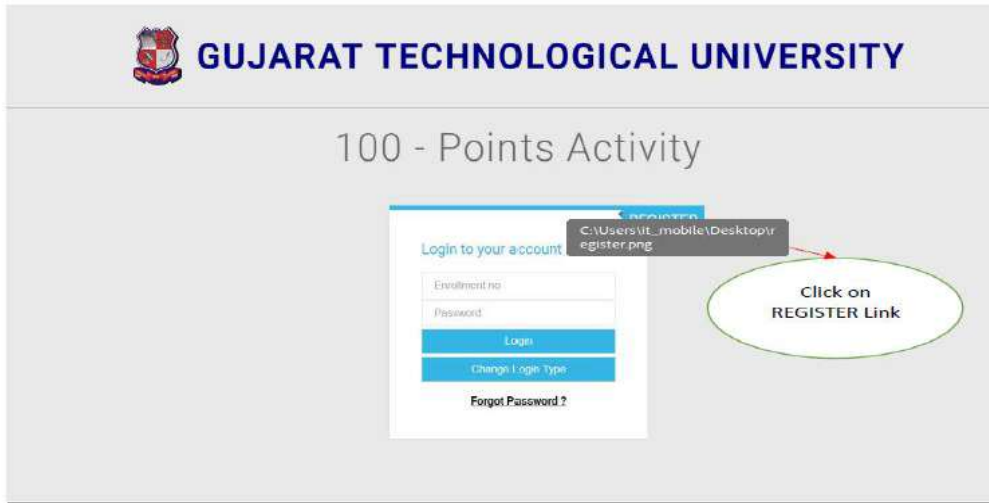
GUJARAT TECHNOLOGICAL UNIVERSITY

100 - Points Activity

REGISTER

C:\Users\it_mobile\Desktop\register.png

Login to your account

Enrollment no

Password

Login

Change Login Type

Forgot Password ?

Click on REGISTER Link